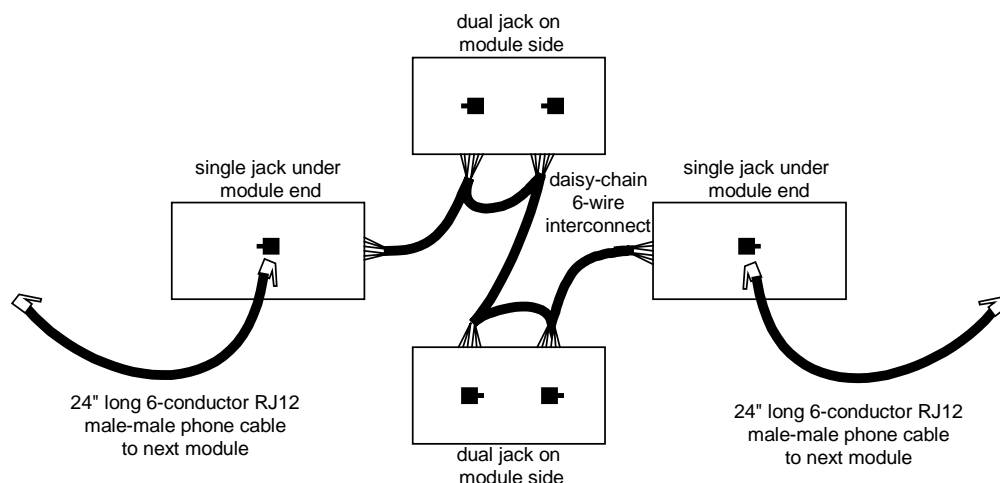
dual jack on module side

single jack under module end

daisy-chain 6-wire interconnect

single jack under module end

24" long 6-conductor RJ12 male-male phone cable to next module

dual jack on module side

24" long 6-conductor RJ12 male-male phone cable to next module